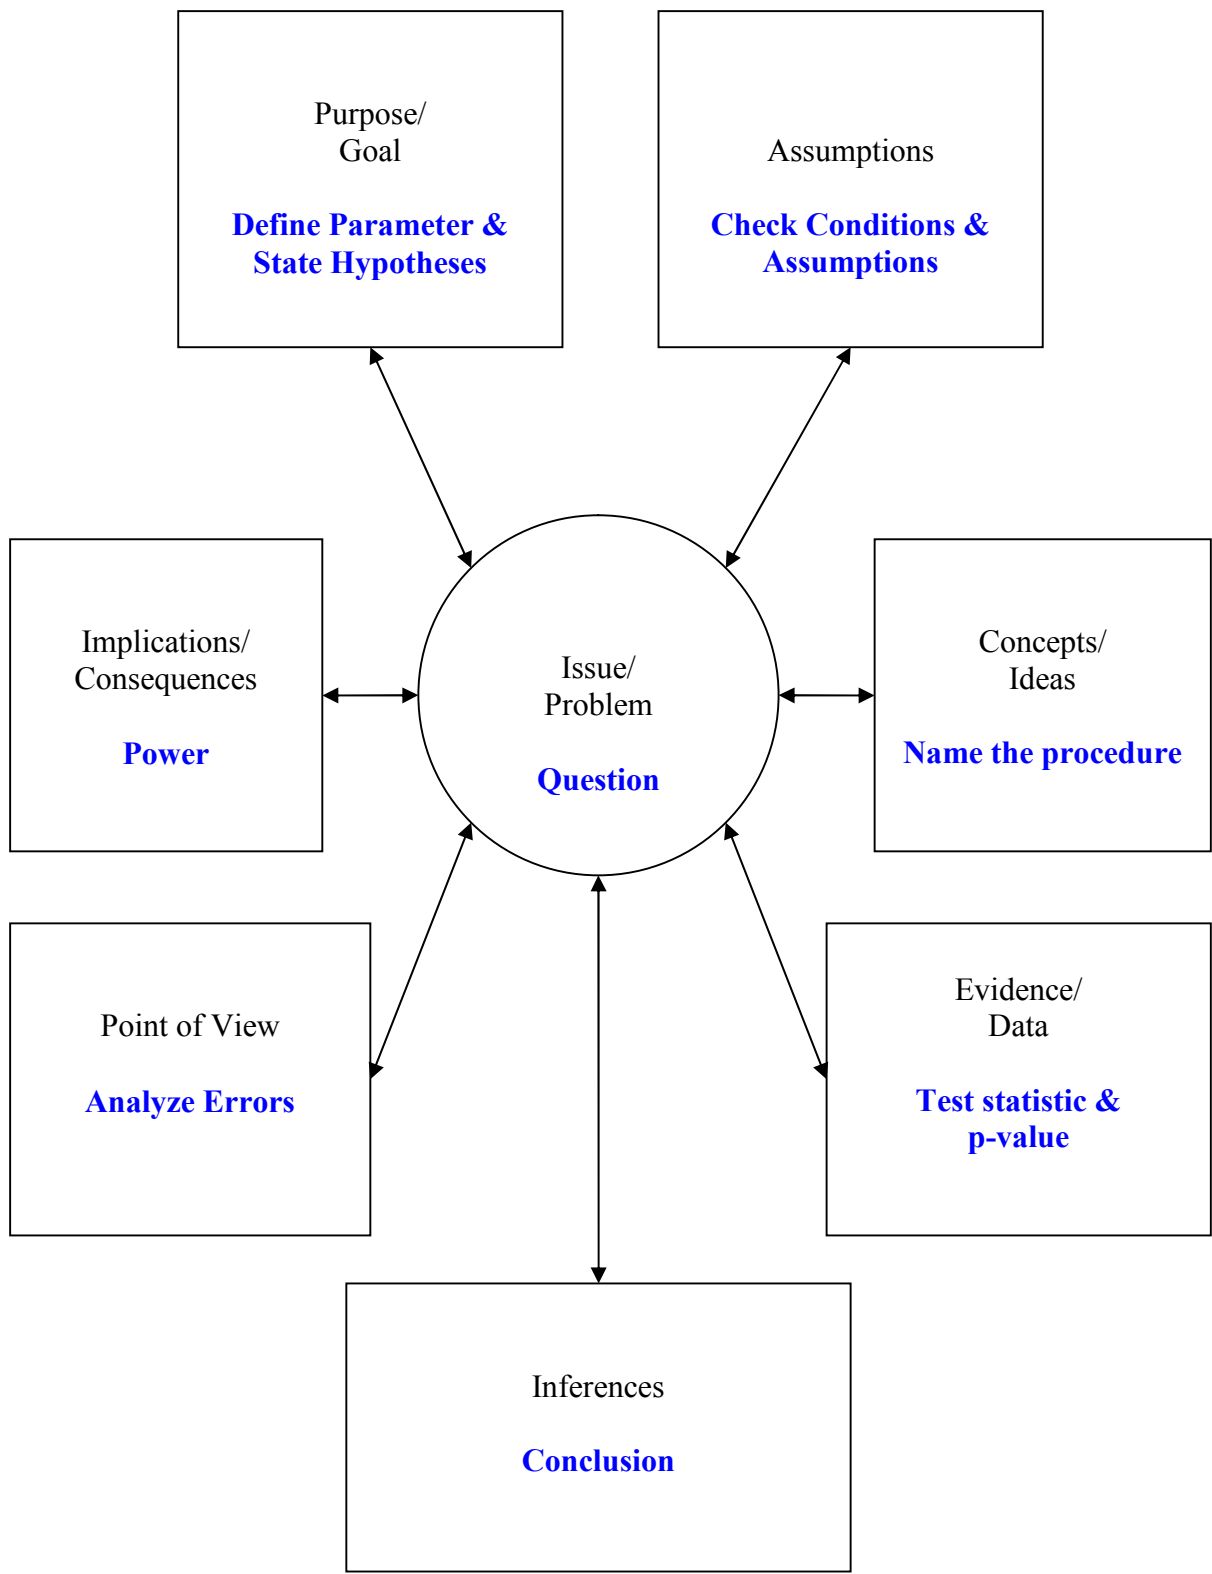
Purpose/
Goal

Define Parameter & State Hypotheses

Assumptions

Check Conditions & Assumptions

Implications/
Consequences

Power

Issue/
Problem

Question

Concepts/
Ideas

Name the procedure

Point of View

Analyze Errors

Evidence/
Data

Test statistic & p-value

Inferences

Conclusion